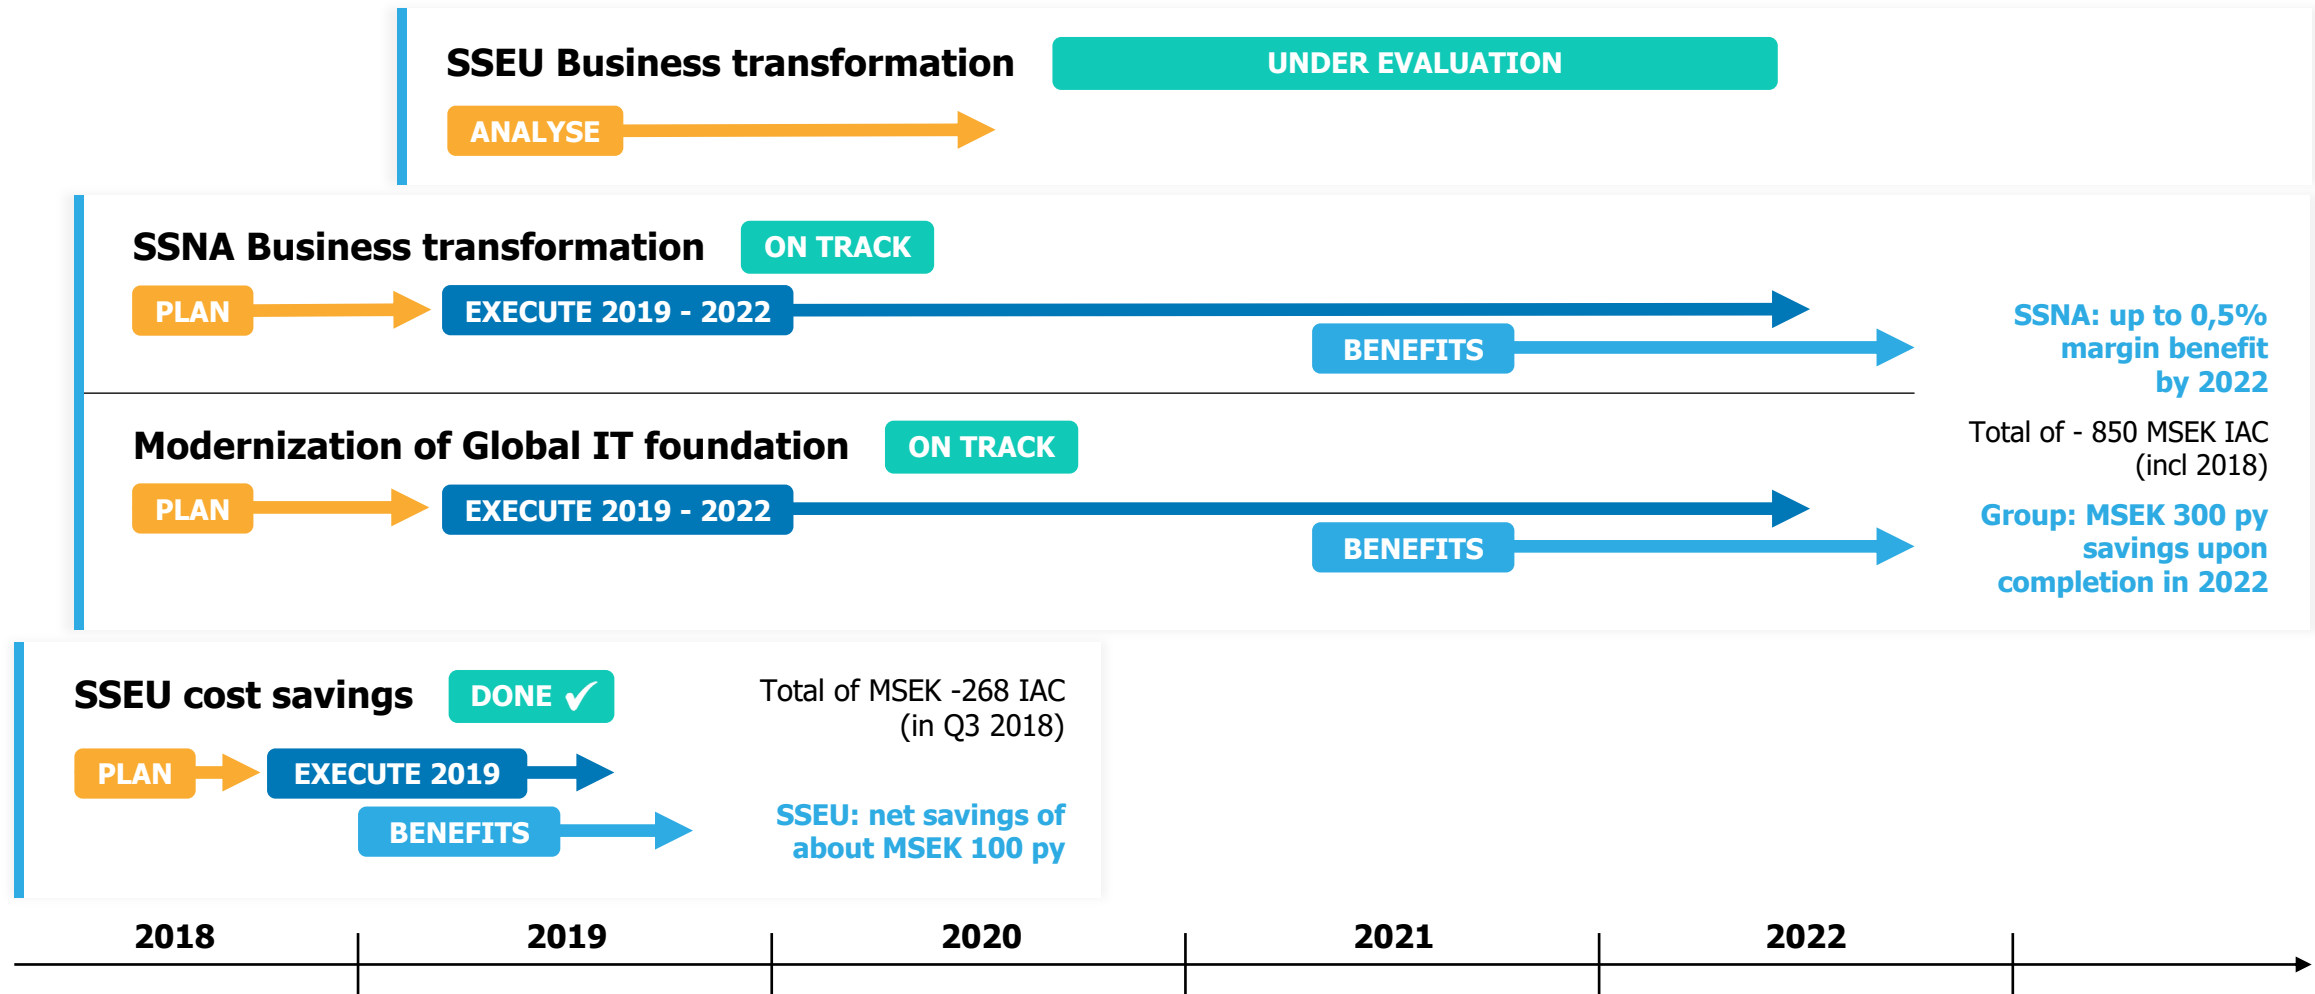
SSEU Business transformation
UNDER EVALUATION
ANALYSE

SSNA Business transformation
ON TRACK
PLAN
EXECUTE 2019 - 2022
BENEFITS
SSNA: up to 0,5% margin benefit by 2022

Modernization of Global IT foundation
ON TRACK
Total of - 850 MSEK IAC (incl 2018)
PLAN
EXECUTE 2019 - 2022
BENEFITS
Group: MSEK 300 py savings upon completion in 2022

SSEU cost savings
DONE ✓
Total of MSEK -268 IAC (in Q3 2018)
PLAN
EXECUTE 2019
BENEFITS
SSEU: net savings of about MSEK 100 py

2018
2019
2020
2021
2022